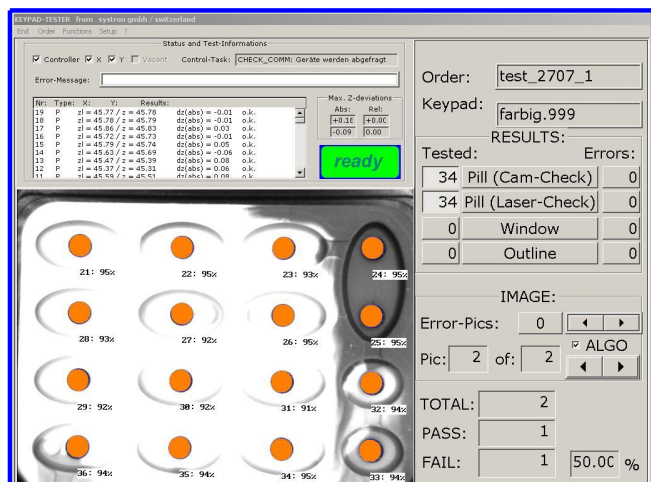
KEYPAD-TESTER from systron gmbh / switzerland
End Order Functions Setup ?

Status and Test-Informations
Controller X Y Vacant Control-Task: CHECK_COMM: Geräte werden abgefragt
Error-Message:

| Nr: | Type: | X: | Y: | Results: | | |
|---|---|---|---|---|---|---|
| 19 | P | zl = 45.77 / z = 45.78 | | dz(abs) = -0.01 | o.k. | |
| 18 | P | zl = 45.78 / z = 45.79 | | dz(abs) = -0.01 | o.k. | |
| 17 | P | zl = 45.86 / z = 45.83 | | dz(abs) = 0.03 | o.k. | |
| 16 | P | zl = 45.72 / z = 45.73 | | dz(abs) = -0.01 | o.k. | |
| 15 | P | zl = 45.79 / z = 45.74 | | dz(abs) = 0.05 | o.k. | |
| 14 | P | zl = 45.63 / z = 45.69 | | dz(abs) = -0.06 | o.k. | |
| 13 | P | zl = 45.47 / z = 45.39 | | dz(abs) = 0.08 | o.k. | |
| 12 | P | zl = 45.37 / z = 45.31 | | dz(abs) = 0.06 | o.k. | |
| 11 | P | zl = 45.59 / z = 45.51 | | dz(abs) = 0.08 | o.k. | |

Max. Z-deviations
Abs: Rel:
+0.1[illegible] +0.0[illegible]
-0.09 0.00

ready

21: 95% 22: 95% 23: 93% 24: 95%
28: 93% 27: 92% 26: 95% 25: 95%
29: 92% 30: 92% 31: 91% 32: 94%
36: 94% 35: 94% 34: 95% 33: 94%

Order: test_2707_1
Keypad: farbig.999
RESULTS:
Tested: Errors:
34 Pill (Cam-Check) 0
34 Pill (Laser-Check) 0
0 Window 0
0 Outline 0

IMAGE:
Error-Pics: 0
Pic: 2 of: 2
ALGO

TOTAL: 2
PASS: 1
FAIL: 1 50.00 %